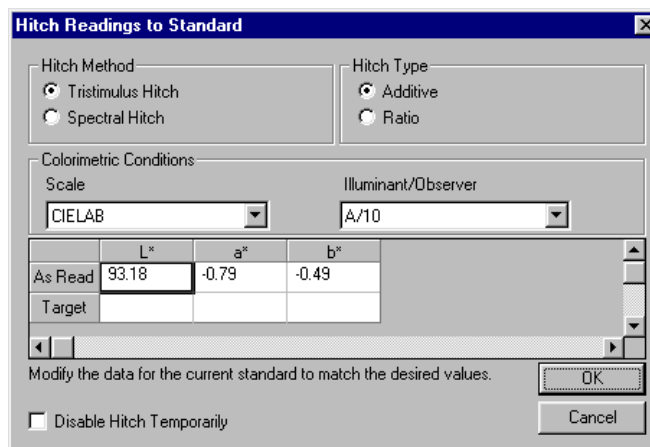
Hitch Readings to Standard

Hitch Method
Tristimulus Hitch
Spectral Hitch

Hitch Type
Additive
Ratio

Colorimetric Conditions
Scale
CIELAB
Illuminant/Observer
A/10

| | L* | a* | b* |
|---|---|---|---|
| As Read | 93.18 | -0.79 | -0.49 |
| Target | | | |

Modify the data for the current standard to match the desired values.

OK

Disable Hitch Temporarily

Cancel